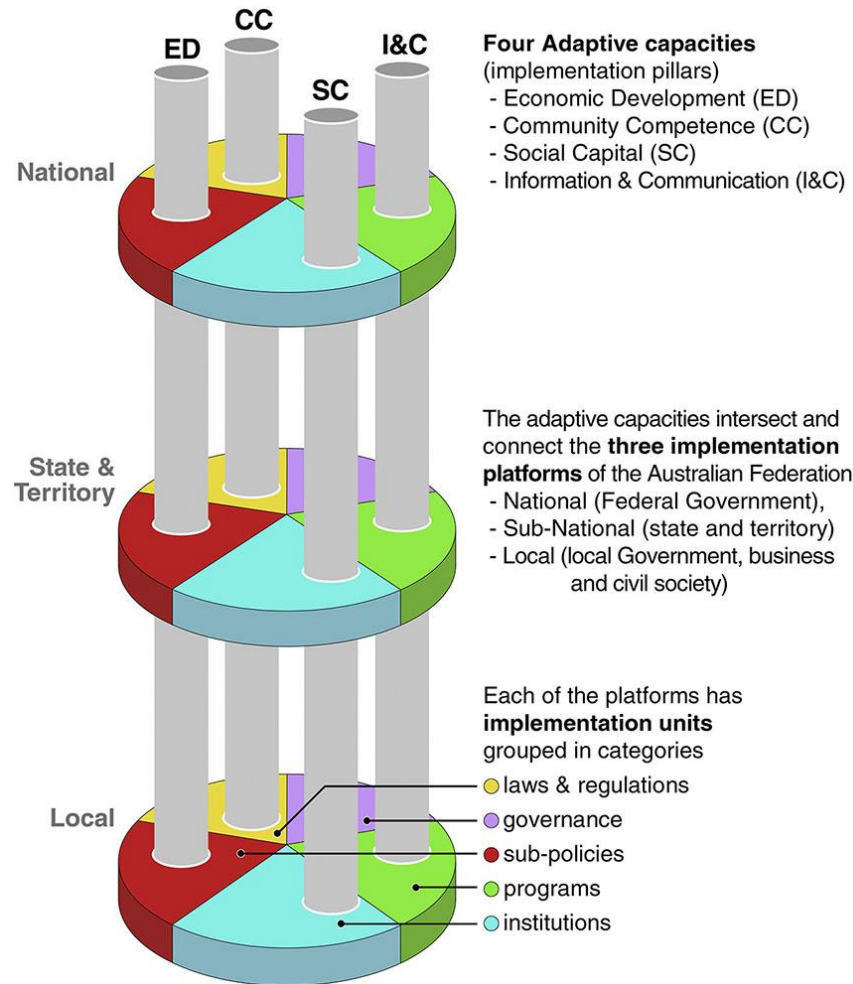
CC

ED

SC

I&C

National

State & Territory

Local

**Four Adaptive capacities** (implementation pillars)
- Economic Development (ED)
- Community Competence (CC)
- Social Capital (SC)
- Information & Communication (I&C)

The adaptive capacities intersect and connect the **three implementation platforms** of the Australian Federation
- National (Federal Government),
- Sub-National (state and territory)
- Local (local Government, business and civil society)

Each of the platforms has **implementation units** grouped in categories

laws & regulations

governance

sub-policies

programs

institutions